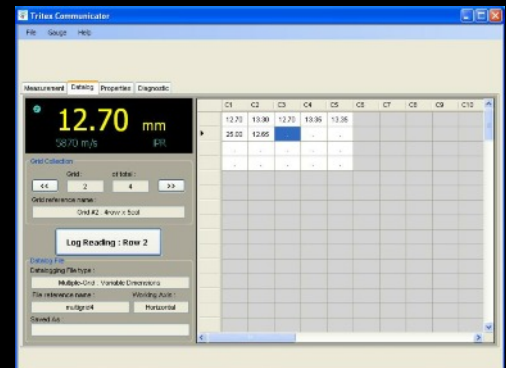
Tritex Communicator

File Gauge Help

Measurement Datalog Properties Diagnostic

12.70 mm
5870 m/s IPM

Grid Collection
Grid: of total:
<< 2 4 >>
Grid reference name:
Grid #2 : 4row x 5col

Log Reading : Row 2

Datalog File
Datalogging File type:
Multiple-Grid : Variable Dimensions
File reference name: Working Axis:
multigrid4 Horizontal
Saved As:

| | C1 | C2 | C3 | C4 | C5 | C6 | C7 | C8 | C9 | C10 |
|---|---|---|---|---|---|---|---|---|---|---|
| | 12.70 | 13.30 | 12.70 | 13.35 | 13.35 | | | | | |
| ▶ | 25.00 | 12.65 | - | - | - | | | | | |
| | - | - | - | - | - | | | | | |
| | - | - | - | - | - | | | | | |